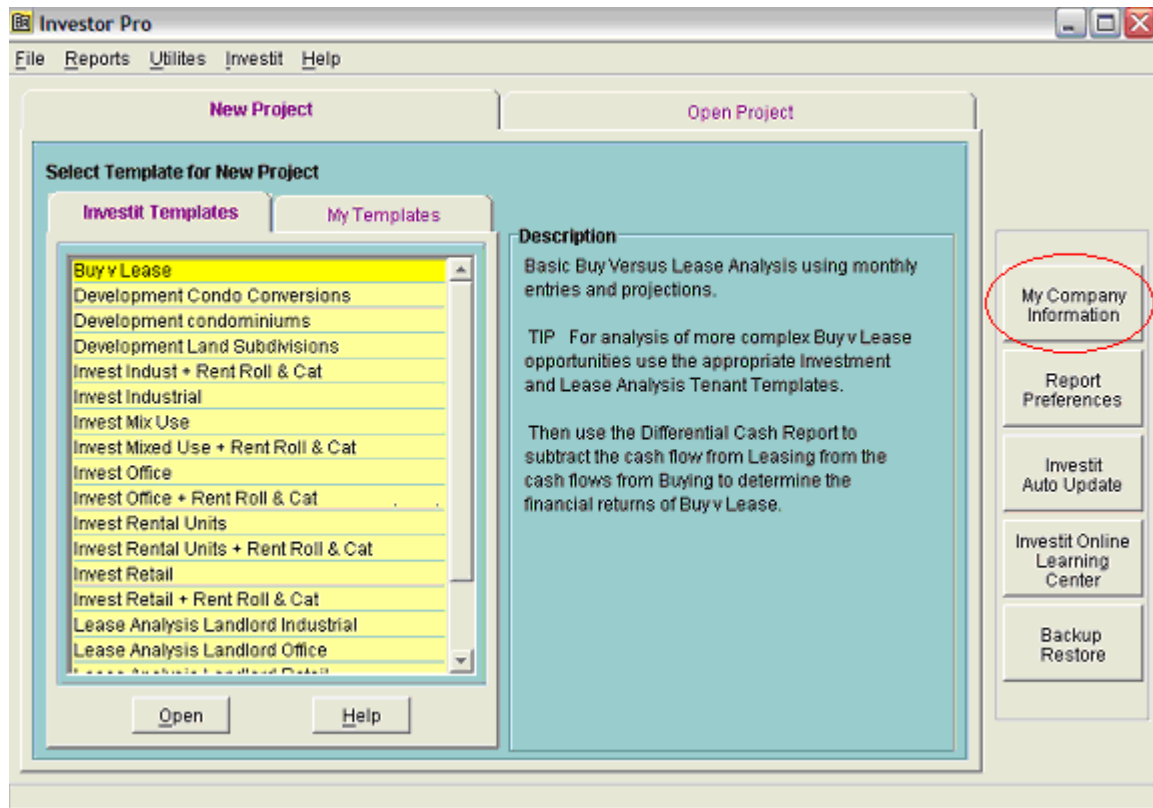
Investor Pro

File Reports Utilites Investit Help

New Project

Open Project

Select Template for New Project

Investit Templates

My Templates

Buy v Lease
Development Condo Conversions
Development condominiums
Development Land Subdivisions
Invest Indust + Rent Roll & Cat
Invest Industrial
Invest Mix Use
Invest Mixed Use + Rent Roll & Cat
Invest Office
Invest Office + Rent Roll & Cat
Invest Rental Units
Invest Rental Units + Rent Roll & Cat
Invest Retail
Invest Retail + Rent Roll & Cat
Lease Analysis Landlord Industrial
Lease Analysis Landlord Office
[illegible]

Open

Help

Description

Basic Buy Versus Lease Analysis using monthly entries and projections.

TIP For analysis of more complex Buy v Lease opportunities use the appropriate Investment and Lease Analysis Tenant Templates.

Then use the Differential Cash Report to subtract the cash flow from Leasing from the cash flows from Buying to determine the financial returns of Buy v Lease.

My Company Information

Report Preferences

Investit Auto Update

Investit Online Learning Center

Backup Restore